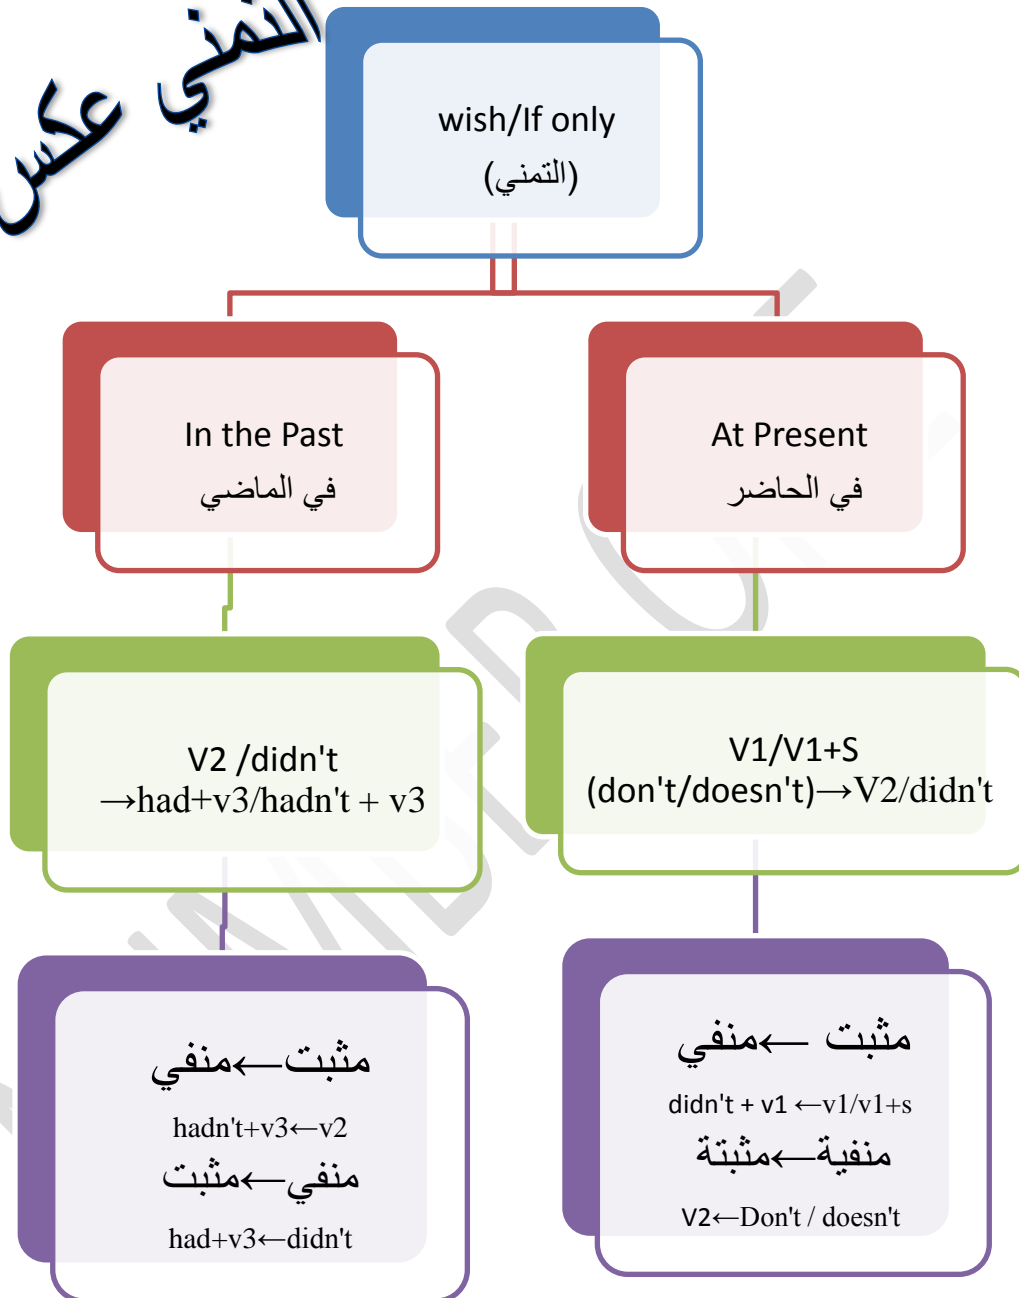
التمني عكس

wish/If only
(التمني)

In the Past
في الماضي

At Present
في الحاضر

V2 /didn't
→had+v3/hadn't + v3

V1/V1+S
(don't/doesn't)→V2/didn't

مثبت←منفي
hadn't+v3←v2
منفي←مثبت
had+v3←didn't

مثبت ←منفي
didn't + v1 ←v1/v1+s
منفية←مثبتة
V2←Don't / doesn't